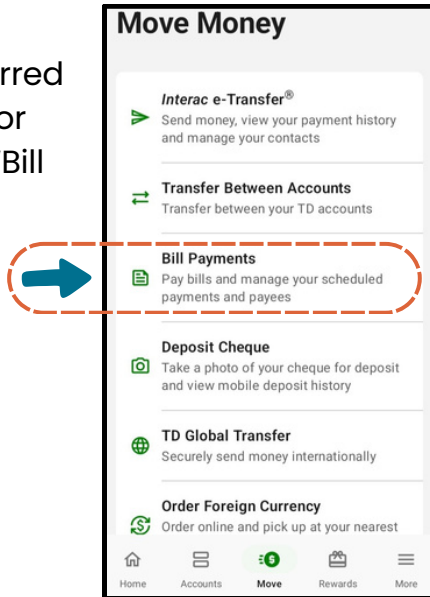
rred
or
Bill

Move Money

Interac e-Transfer®
Send money, view your payment history and manage your contacts

Transfer Between Accounts
Transfer between your TD accounts

Bill Payments
Pay bills and manage your scheduled payments and payees

Deposit Cheque
Take a photo of your cheque for deposit and view mobile deposit history

TD Global Transfer
Securely send money internationally

Order Foreign Currency
Order online and pick up at your nearest

Home
Accounts
Move
Rewards
More